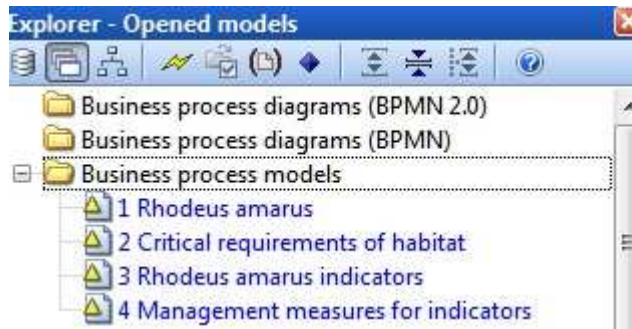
Explorer - Opened models

Business process diagrams (BPMN 2.0)
Business process diagrams (BPMN)
Business process models
1 Rhodeus amarus
2 Critical requirements of habitat
3 Rhodeus amarus indicators
4 Management measures for indicators